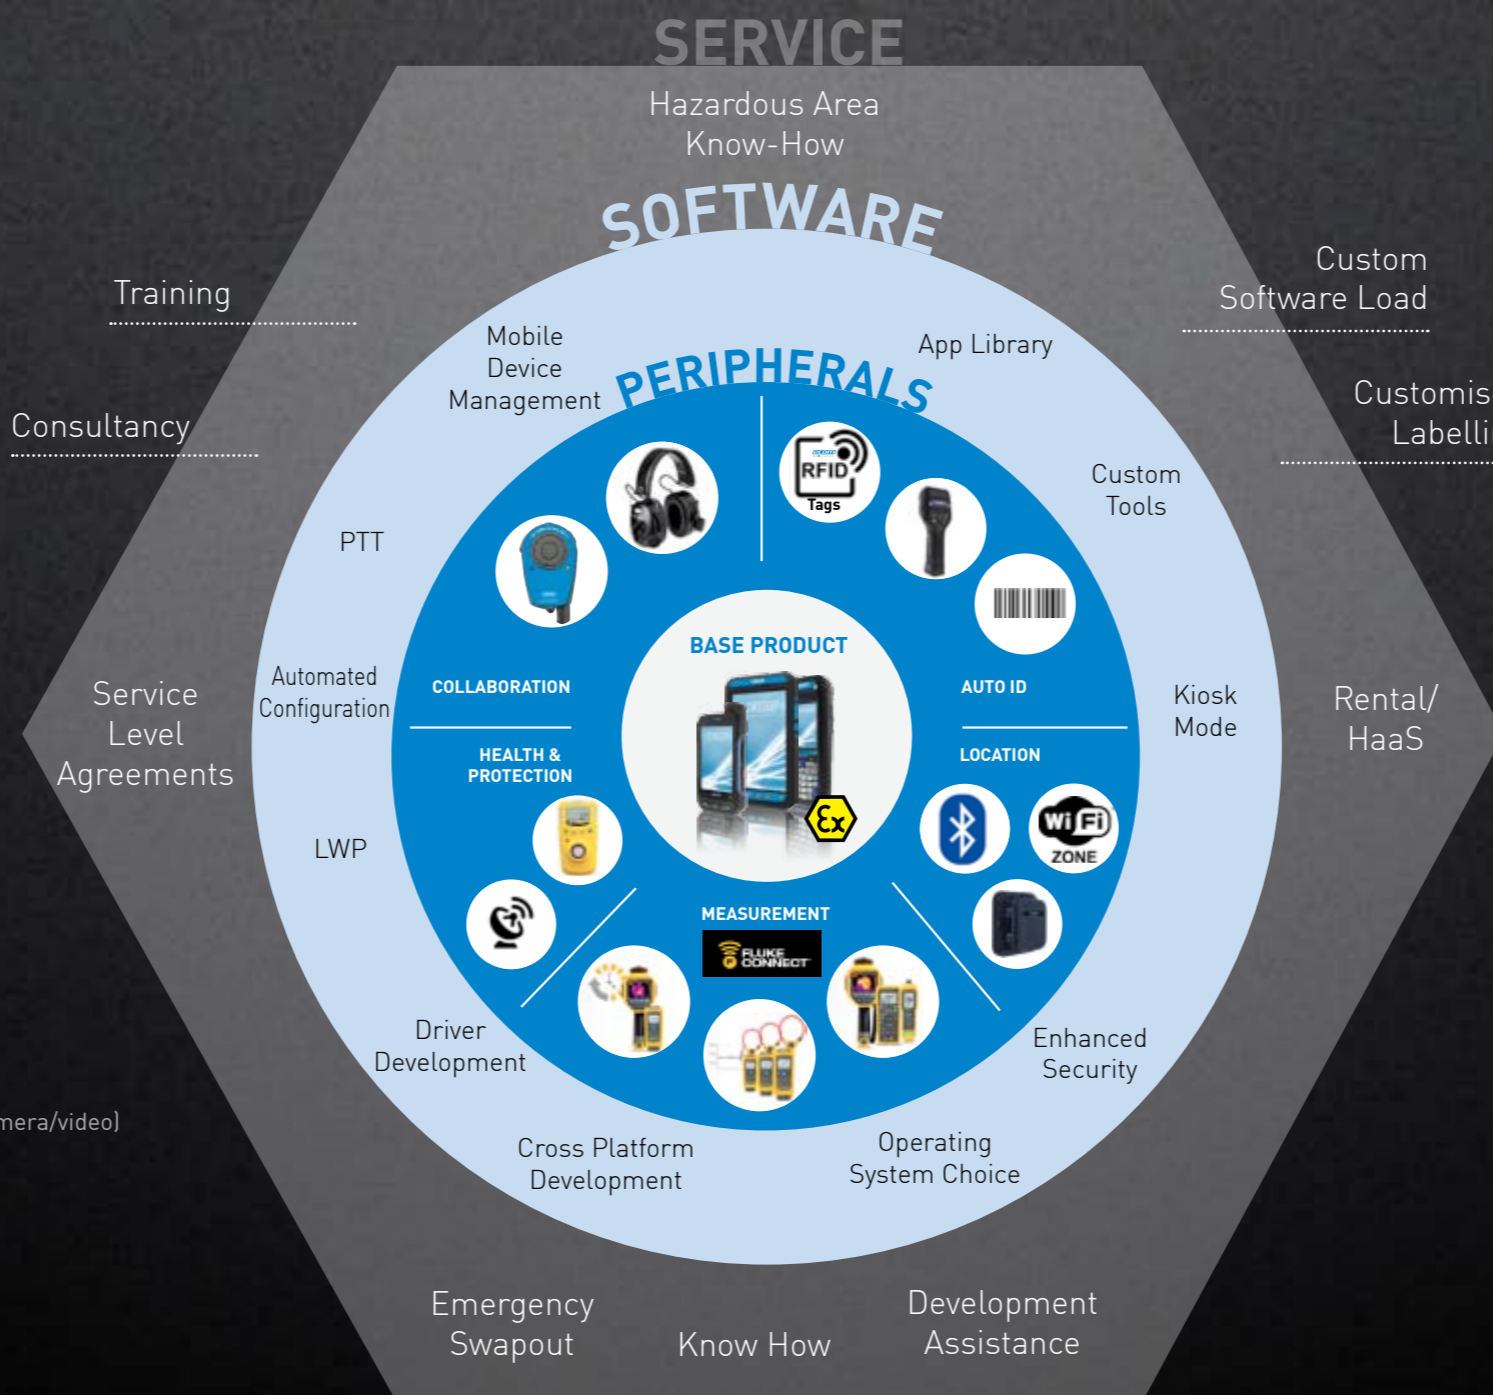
SERVICE

Hazardous Area Know-How

SOFTWARE

Training

Consultancy

Custom Software Load

Customis Labelli

PERIPHERALS

Mobile Device Management

App Library

Custom Tools

PTT

RFID Tags

Service Level Agreements

Automated Configuration

COLLABORATION

HEALTH & PROTECTION

BASE PRODUCT

AUTO ID

LOCATION

Kiosk Mode

Rental/ HaaS

Wi Fi ZONE

LWP

MEASUREMENT

FLUKE CONNECT

Driver Development

Enhanced Security

mera/video)

Cross Platform Development

Operating System Choice

Emergency Swapout

Know How

Development Assistance